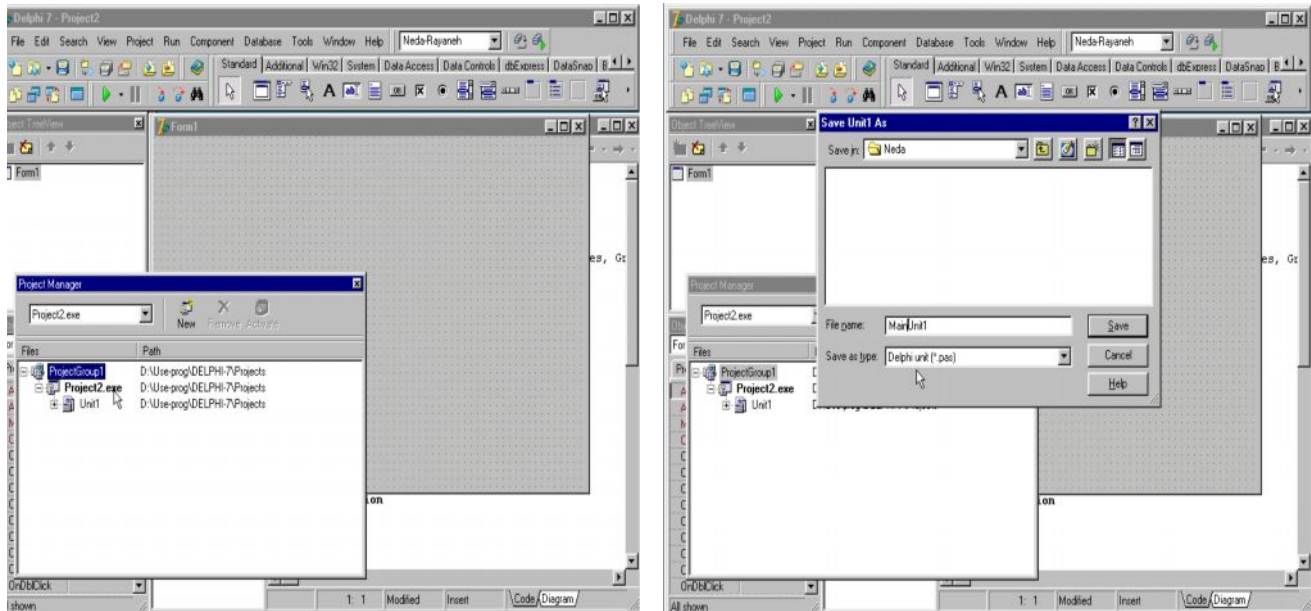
Delphi 7 - Project2

File Edit Search View Project Run Component Database Tools Window Help

Neda-Rayaneh

Standard | Additional | Win32 | System | Data Access | Data Controls | dbExpress | DataSnap | B

Object TreeView

Form1

Form1

Project Manager

Project2.exe

New Remove Activate

| Files | Path |
|---|---|
| ProjectGroup1 | D:\Use-prog\DELPHI-7\Projects |
| Project2.exe | D:\Use-prog\DELPHI-7\Projects |
| Unit1 | D:\Use-prog\DELPHI-7\Projects |

es, Gr

on

OnDblClick

shown

1: 1 Modified Insert

Code Diagram

Delphi 7 - Project2

File Edit Search View Project Run Component Database Tools Window Help

Neda-Rayaneh

Standard | Additional | Win32 | System | Data Access | Data Controls | dbExpress | DataSnap | B

Object TreeView

Form1

Save Unit1 As

Save in: Neda

File name: MainUnit1

Save as type: Delphi unit (*.pas)

Save

Cancel

Help

Project Manager

Project2.exe

Files

ProjectGroup1

Project2.exe

Unit1

es, Gr

on

OnDblClick

All shown

1: 1 Modified Insert

Code Diagram